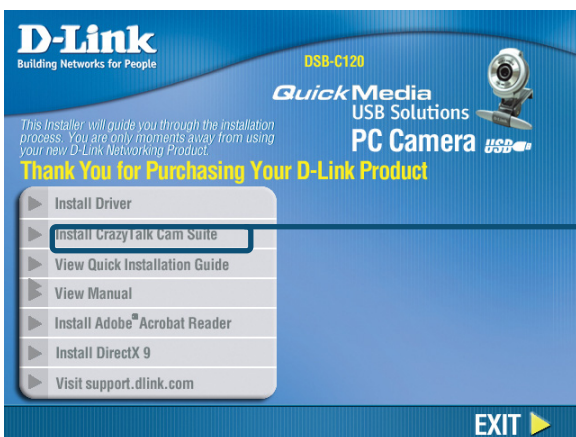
D-Link
Building Networks for People

DSB-C120

QuickMedia
USB Solutions
PC Camera USB

This Installer will guide you through the installation process. You are only moments away from using your new D-Link Networking Product.

Thank You for Purchasing Your D-Link Product

Install Driver
Install CrazyTalk Cam Suite
View Quick Installation Guide
View Manual
Install Adobe® Acrobat Reader
Install DirectX 9
Visit support.dlink.com

EXIT